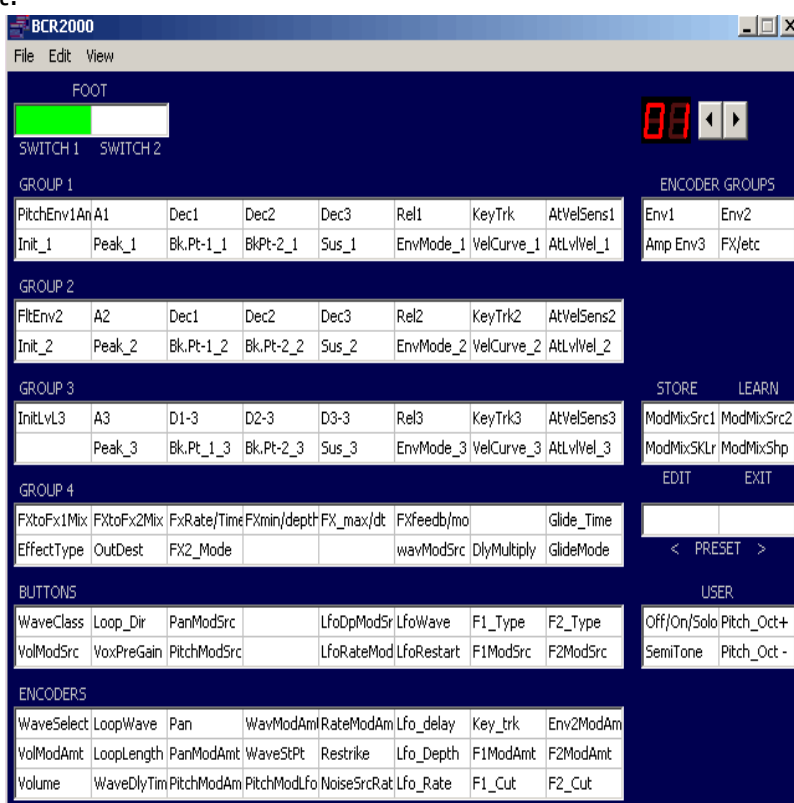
BCR2000
File Edit View

FOOT
SWITCH 1 SWITCH 2

GROUP 1

| PitchEnv1An | A1 | Dec1 | Dec2 | Dec3 | Rel1 | KeyTrk | AtVelSens1 |
|---|---|---|---|---|---|---|---|
| Init_1 | Peak_1 | Bk.Pt-1_1 | BkPt-2_1 | Sus_1 | EnvMode_1 | VelCurve_1 | AtLvlVel_1 |

GROUP 2

| FltEnv2 | A2 | Dec1 | Dec2 | Dec3 | Rel2 | KeyTrk2 | AtVelSens2 |
|---|---|---|---|---|---|---|---|
| Init_2 | Peak_2 | Bk.Pt-1_2 | Bk.Pt-2_2 | Sus_2 | EnvMode_2 | VelCurve_2 | AtLvlVel_2 |

GROUP 3

| InitLvL3 | A3 | D1-3 | D2-3 | D3-3 | Rel3 | KeyTrk3 | AtVelSens3 |
|---|---|---|---|---|---|---|---|
| | Peak_3 | Bk.Pt_1_3 | Bk.Pt-2_3 | Sus_3 | EnvMode_3 | VelCurve_3 | AtLvlVel_3 |

GROUP 4

| FXtoFx1Mix | FXtoFx2Mix | FxRate/Time | FXmin/depth | FX_max/dt | FXfeedb/mo | | Glide_Time |
|---|---|---|---|---|---|---|---|
| EffectType | OutDest | FX2_Mode | | | wavModSrc | DlyMultiply | GlideMode |

BUTTONS

| WaveClass | Loop_Dir | PanModSrc | | LfoDpModSr | LfoWave | F1_Type | F2_Type |
|---|---|---|---|---|---|---|---|
| VolModSrc | VoxPreGain | PitchModSrc | | LfoRateMod | LfoRestart | F1ModSrc | F2ModSrc |

ENCODERS

| WaveSelect | LoopWave | Pan | WavModAmt | RateModAm | Lfo_delay | Key_trk | Env2ModAm |
|---|---|---|---|---|---|---|---|
| VolModAmt | LoopLength | PanModAmt | WaveStPt | Restrike | Lfo_Depth | F1ModAmt | F2ModAmt |
| Volume | WaveDlyTim | PitchModAm | PitchModLfo | NoiseSrcRat | Lfo_Rate | F1_Cut | F2_Cut |

01

ENCODER GROUPS

| Env1 | Env2 |
|---|---|
| Amp Env3 | FX/etc |

STORE LEARN

| ModMixSrc1 | ModMixSrc2 |
|---|---|
| ModMixSKLr | ModMixShp |

EDIT EXIT

< PRESET >

USER

| Off/On/Solo | Pitch_Oct+ |
|---|---|
| SemiTone | Pitch_Oct - |